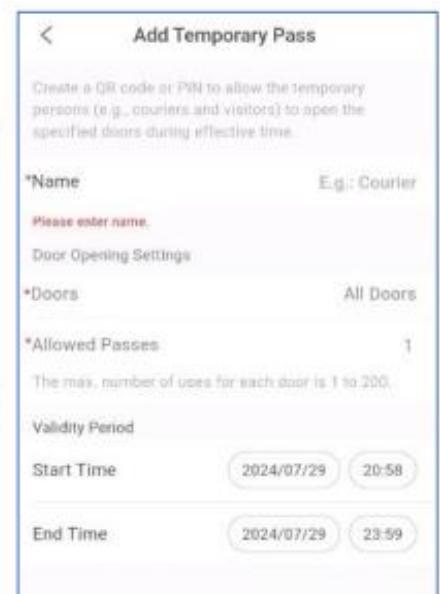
<

Add Temporary Pass

Create a QR code or PIN to allow the temporary persons (e.g., couriers and visitors) to open the specified doors during effective time.

*Name
E.g.: Courier

Please enter name.

Door Opening Settings

*Doors
All Doors

*Allowed Passes
1

The max. number of uses for each door is 1 to 200.

Validity Period

Start Time
2024/07/29
20:58

End Time
2024/07/29
23:59